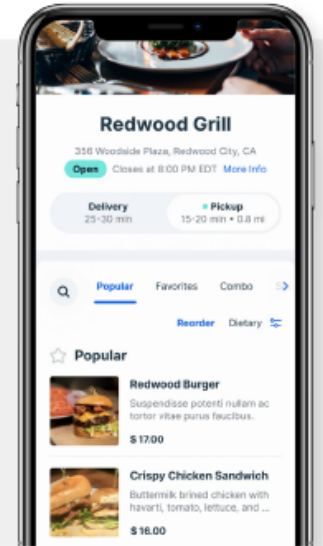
Redwood Grill

356 Woodside Plaza, Redwood City, CA

Open Closes at 8:00 PM EDT More Info

Delivery
25-30 min

Pickup
15-20 min • 0.8 mi

Popular Favorites Combo S

Reorder Dietary

Popular

Redwood Burger
Suspendisse potenti nullam ac tortor vitae purus faucibus.
$ 17.00

Crispy Chicken Sandwich
Buttermilk brined chicken with havarti, tomato, lettuce, and ...
$ 16.00